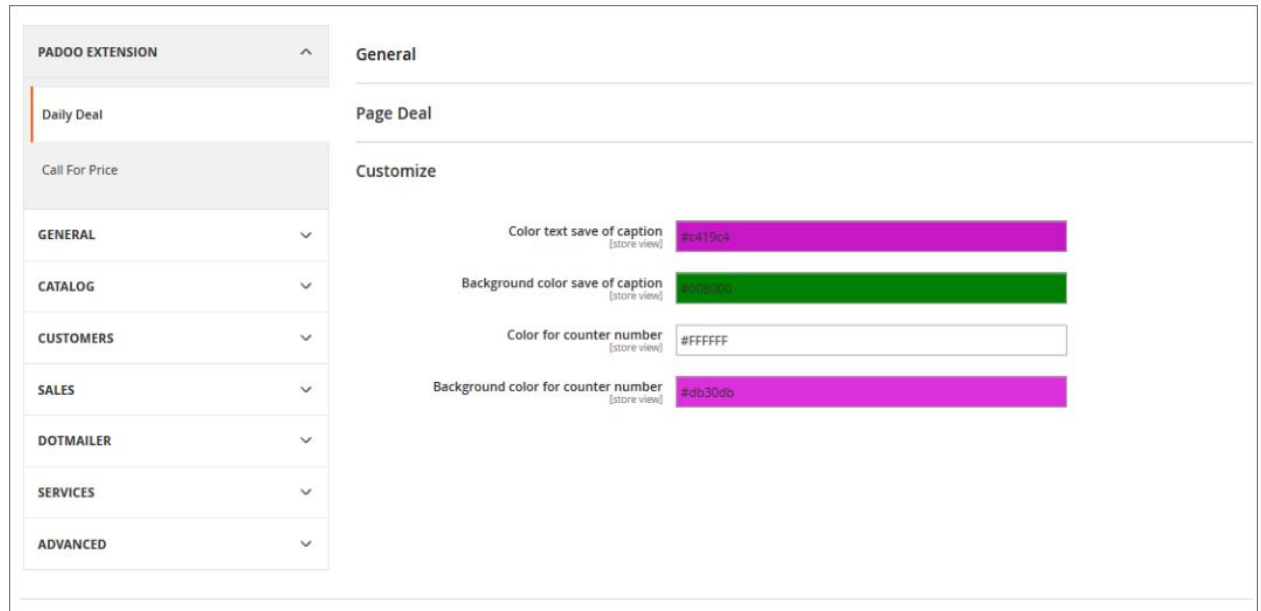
PADOO EXTENSION

Daily Deal

Call For Price

GENERAL

CATALOG

CUSTOMERS

SALES

DOTMAILER

SERVICES

ADVANCED

General

Page Deal

Customize

Color text save of caption
[store view]
#c419c4

Background color save of caption
[store view]
#008000

Color for counter number
[store view]
#FFFFFF

Background color for counter number
[store view]
#db30db